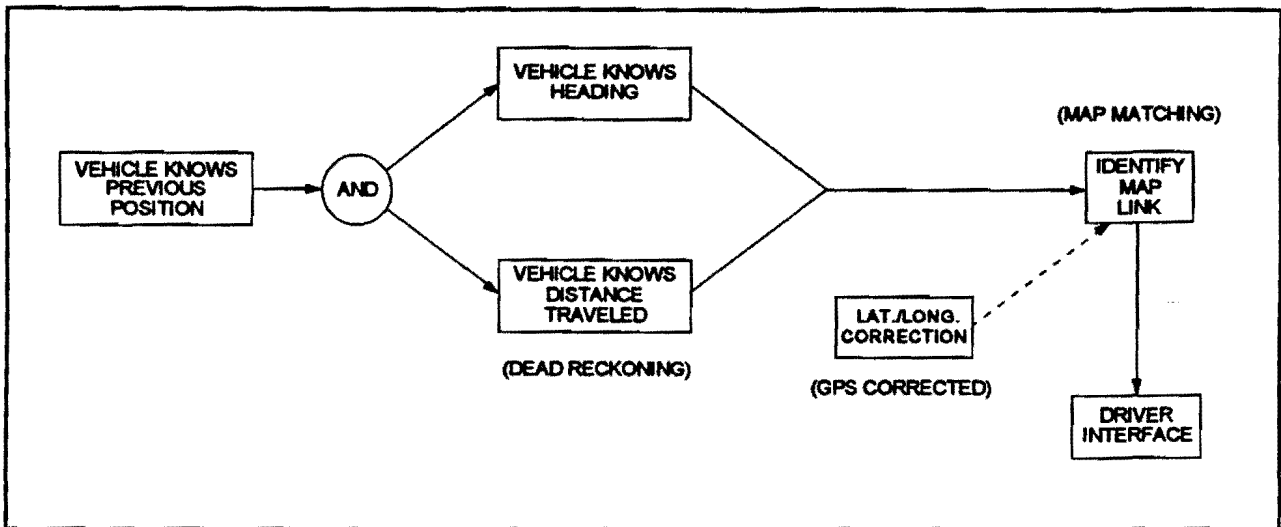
VEHICLE KNOWS PREVIOUS POSITION

AND

VEHICLE KNOWS HEADING

VEHICLE KNOWS DISTANCE TRAVELED

(DEAD RECKONING)

LAT./LONG. CORRECTION

(GPS CORRECTED)

(MAP MATCHING)

IDENTIFY MAP LINK

DRIVER INTERFACE